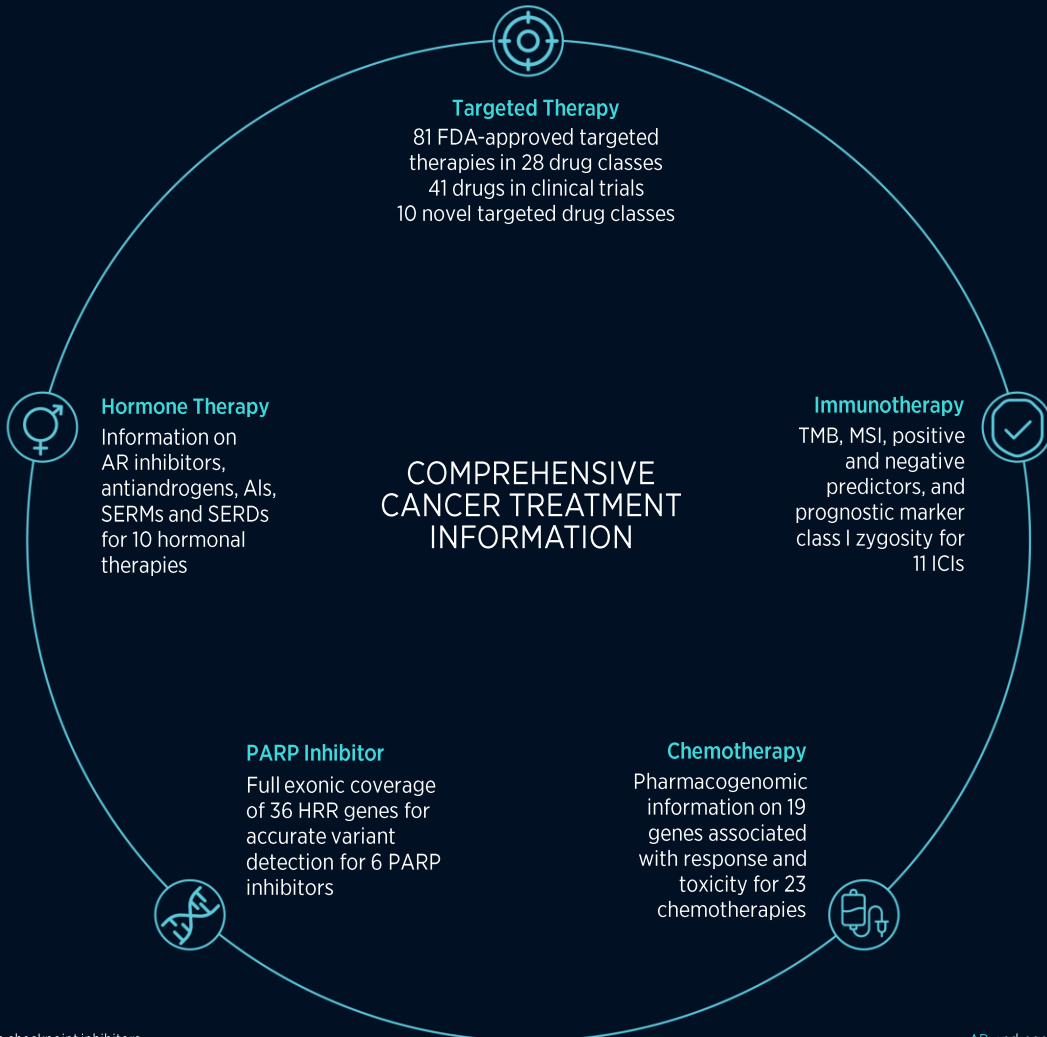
Targeted Therapy
81 FDA-approved targeted therapies in 28 drug classes
41 drugs in clinical trials
10 novel targeted drug classes

Hormone Therapy
Information on AR inhibitors, antiandrogens, AIs, SERMs and SERDs for 10 hormonal therapies

COMPREHENSIVE CANCER TREATMENT INFORMATION

Immunotherapy
TMB, MSI, positive and negative predictors, and prognostic marker class I zygosity for 11 ICIs

PARP Inhibitor
Full exonic coverage of 36 HRR genes for accurate variant detection for 6 PARP inhibitors

Chemotherapy
Pharmacogenomic information on 19 genes associated with response and toxicity for 23 chemotherapies

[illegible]